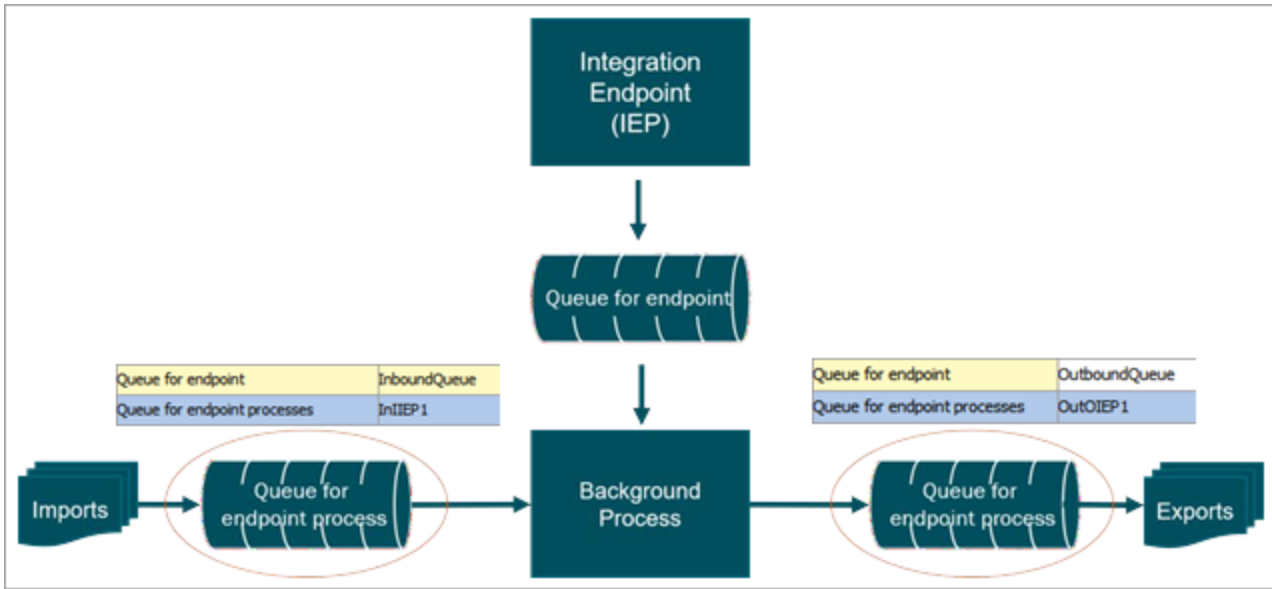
Integration Endpoint (IEP)

Queue for endpoint

| Queue for endpoint | InboundQueue |
|---|---|
| Queue for endpoint processes | InIIEP1 |

| Queue for endpoint | OutboundQueue |
|---|---|
| Queue for endpoint processes | OutOIEP1 |

Imports

Queue for endpoint process

Background Process

Queue for endpoint process

Exports